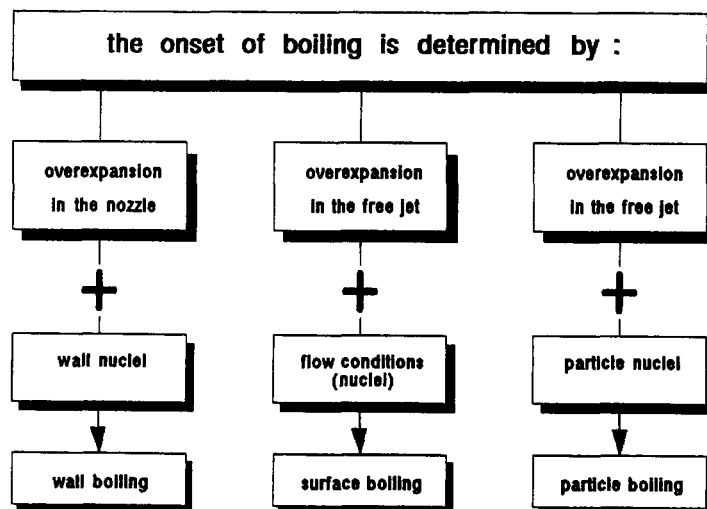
the onset of boiling is determined by :

overexpansion in the nozzle

+

wall nuclei

wall boiling

overexpansion in the free jet

+

flow conditions (nuclei)

surface boiling

overexpansion in the free jet

+

particle nuclei

particle boiling